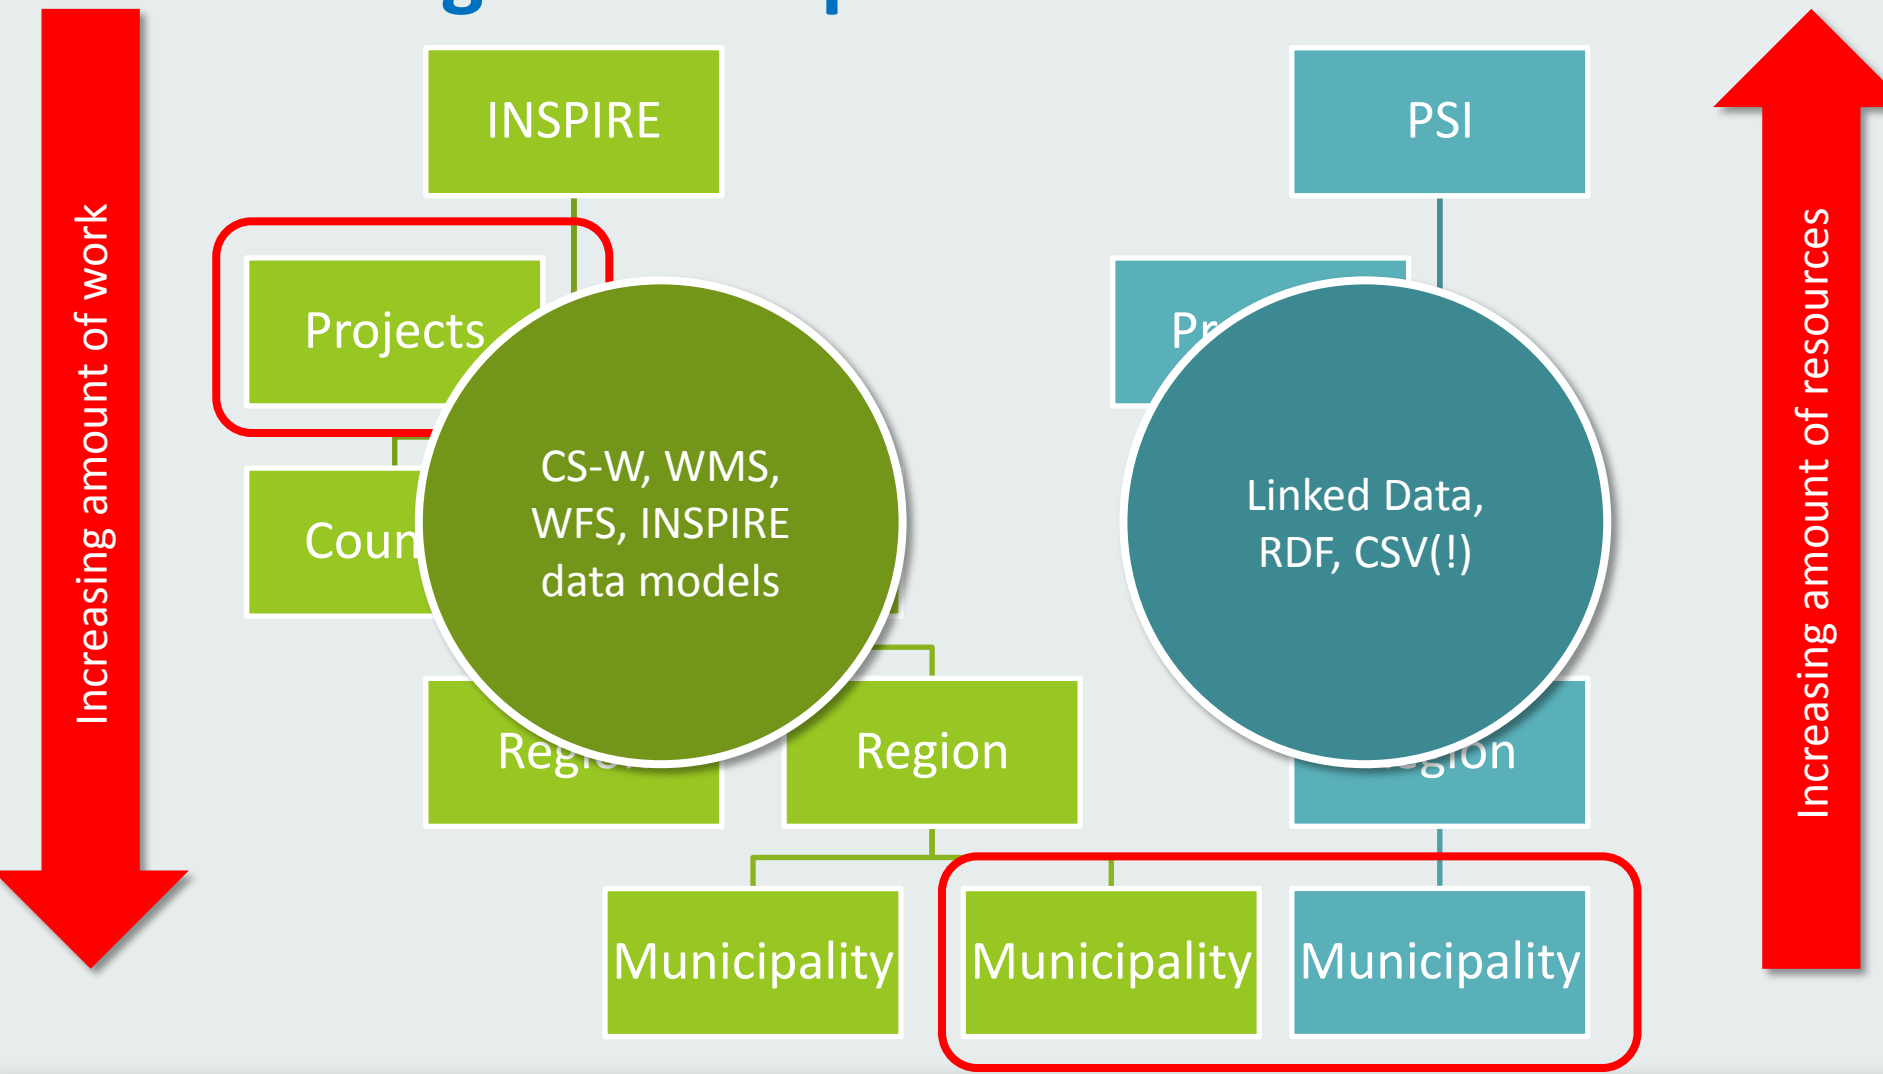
Increasing amount of work

INSPIRE

Projects

Coun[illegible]

CS-W, WMS, WFS, INSPIRE data models

Regi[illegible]

Region

Municipality

Municipality

PSI

Pr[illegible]

Linked Data, RDF, CSV(!)

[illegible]gion

Municipality

Increasing amount of resources